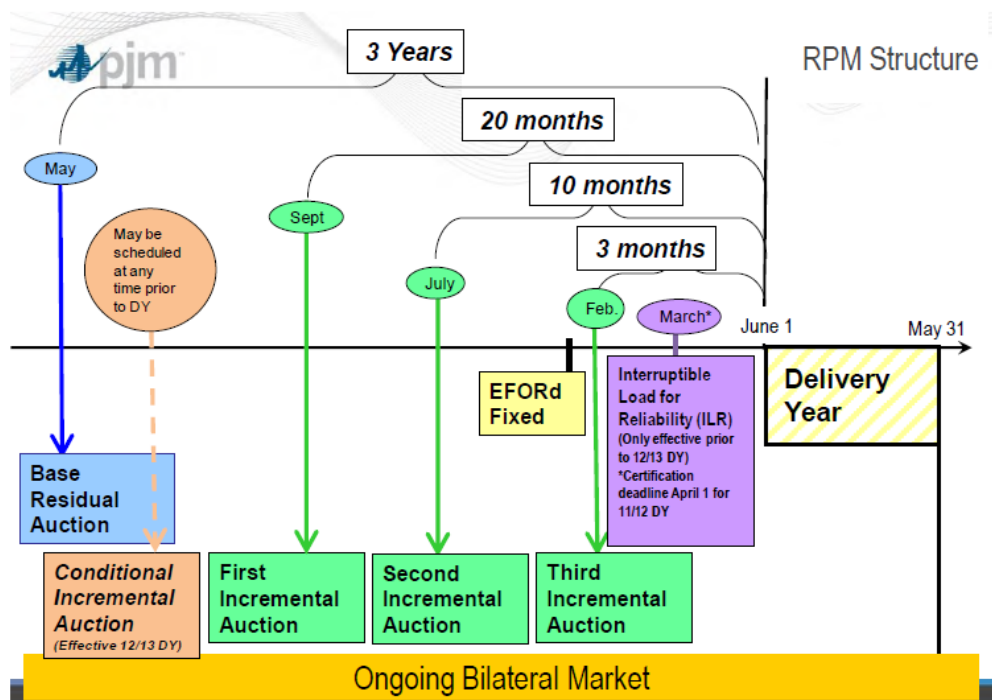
pjm

RPM Structure

3 Years

20 months

10 months

3 months

May

May be scheduled at any time prior to DY

Sept

July

Feb.

March*

June 1

May 31

EFORd Fixed

Interruptible Load for Reliability (ILR) (Only effective prior to 12/13 DY) *Certification deadline April 1 for 11/12 DY

Delivery Year

Base Residual Auction

Conditional Incremental Auction (Effective 12/13 DY)

First Incremental Auction

Second Incremental Auction

Third Incremental Auction

Ongoing Bilateral Market